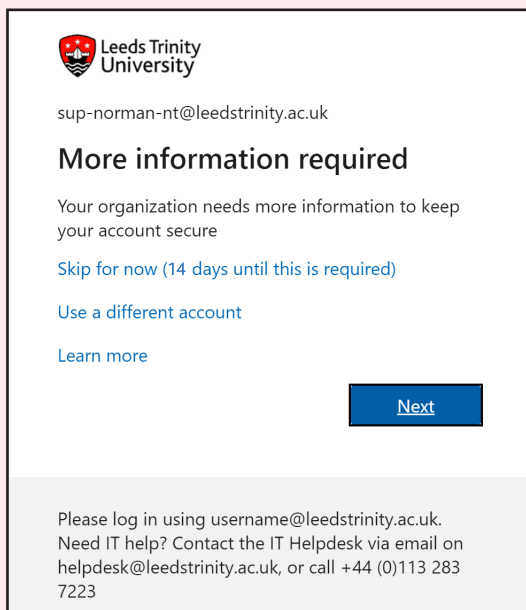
Leeds Trinity University

sup-norman-nt@leedstrinity.ac.uk

More information required

Your organization needs more information to keep your account secure

Skip for now (14 days until this is required)

Use a different account

Learn more

Next

Please log in using username@leedstrinity.ac.uk. Need IT help? Contact the IT Helpdesk via email on helpdesk@leedstrinity.ac.uk, or call +44 (0)113 283 7223